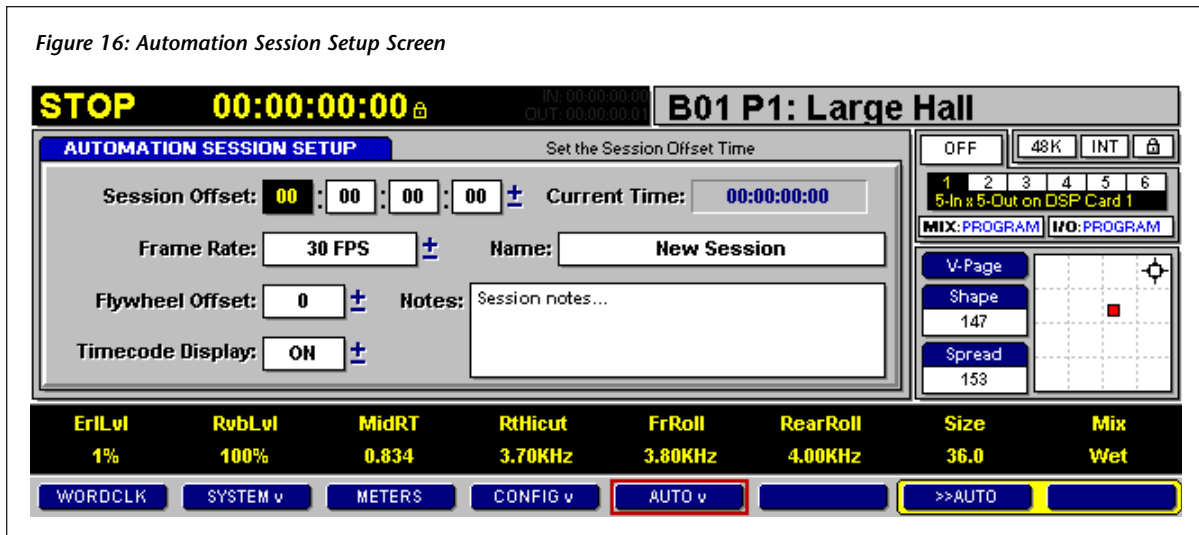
Figure 16: Automation Session Setup Screen

STOP 00:00:00:00

IN: 00:00:00:00
OUT: 00:00:00:01

B01 P1: Large Hall

AUTOMATION SESSION SETUP

Set the Session Offset Time

OFF

48K INT

Session Offset: 00 : 00 : 00 : 00 ± Current Time: 00:00:00:00

1 2 3 4 5 6
5-In x 5-Out on DSP Card 1

MIX: PROGRAM I/O: PROGRAM

Frame Rate: 30 FPS ± Name: New Session

V-Page

Shape
147

Spread
153

Flywheel Offset: 0 ± Notes: Session notes...

Timecode Display: ON ±

| ErlLvl | RvbLvl | MidRT | RtHicut | FrRoll | RearRoll | Size | Mix |
|---|---|---|---|---|---|---|---|
| 1% | 100% | 0.834 | 3.70KHz | 3.80KHz | 4.00KHz | 36.0 | Wet |

WORDCLK SYSTEM v METERS CONFIG v AUTO v >>AUTO